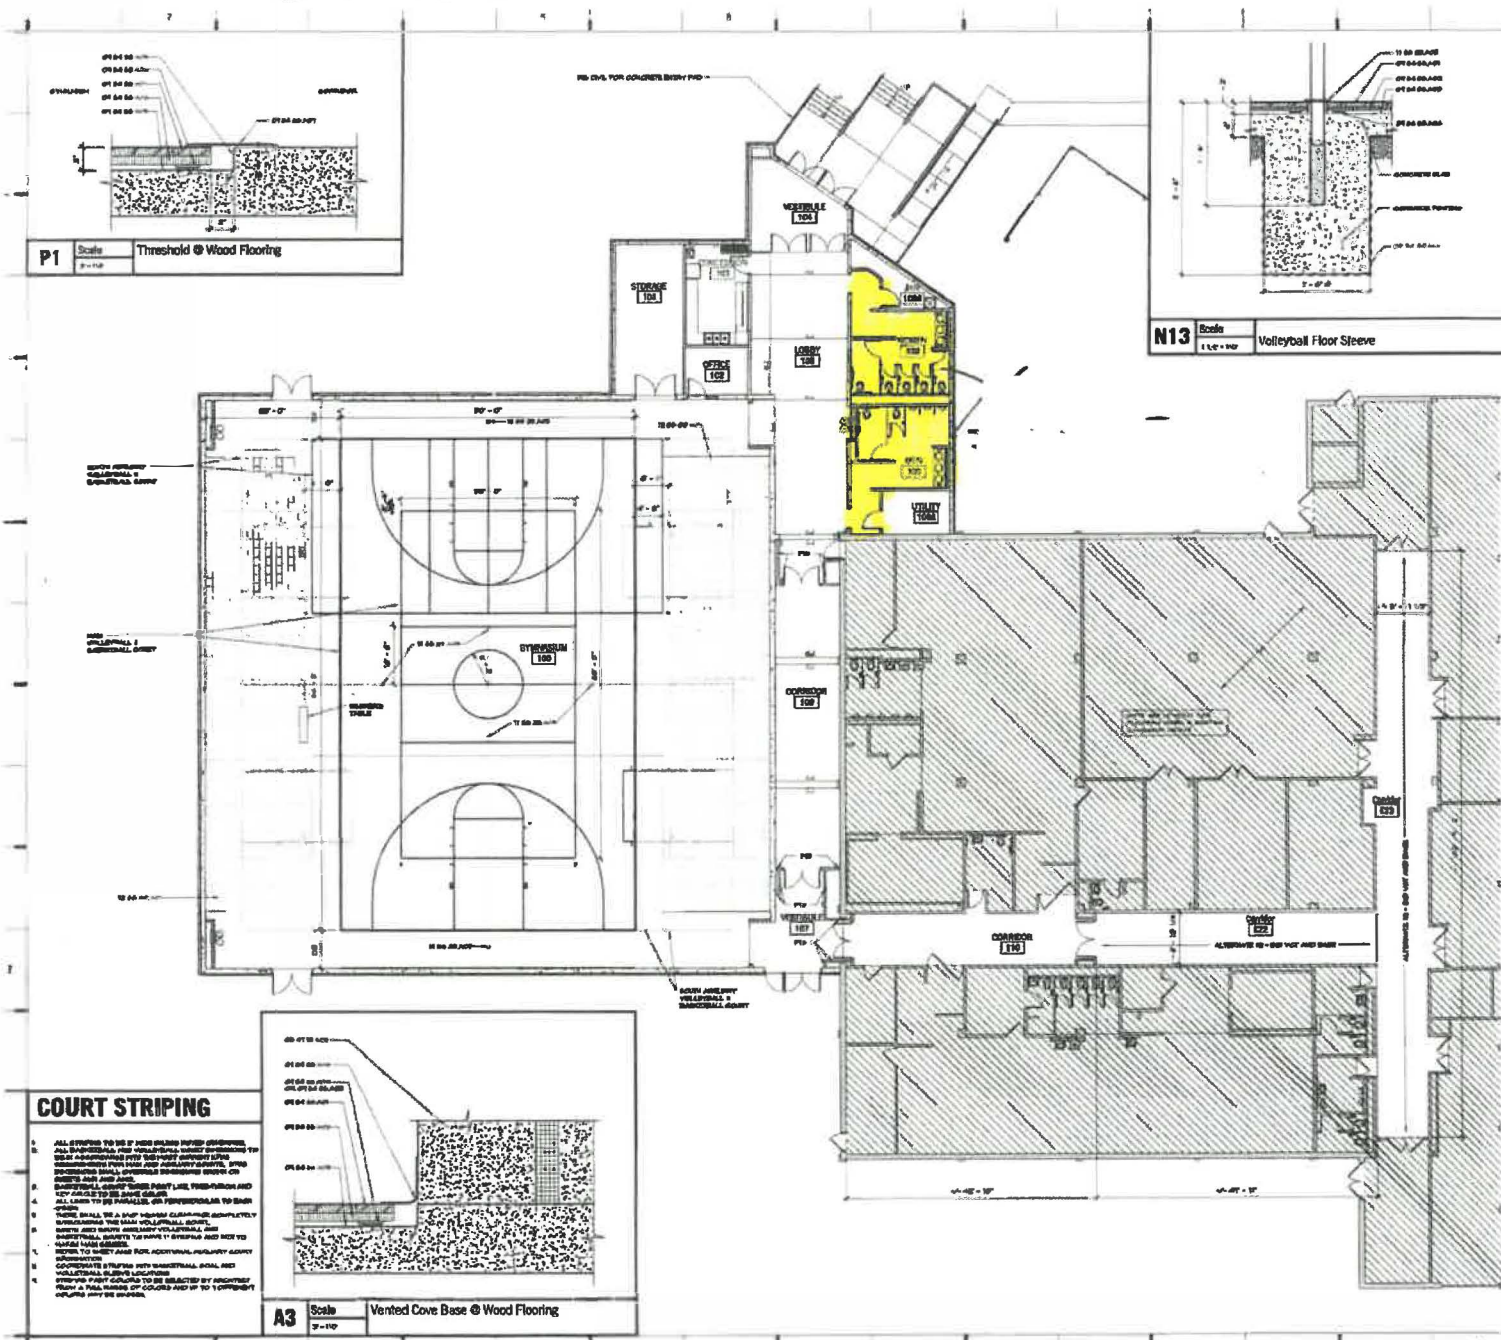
P1
Scale
Threshold @ Wood Flooring

N13
Scale
Volleyball Floor Sleeve

VESTIBULE
104

STORAGE
104

OFFICE
102

LOBBY
106

UTILITY
109

GYMNASIUM
100

CORRIDOR
108

VESTIBULE
107

CORRIDOR
110

Corridor
C22

Corridor
C23

COURT STRIPING

A3
Scale
Vented Cove Base @ Wood Flooring